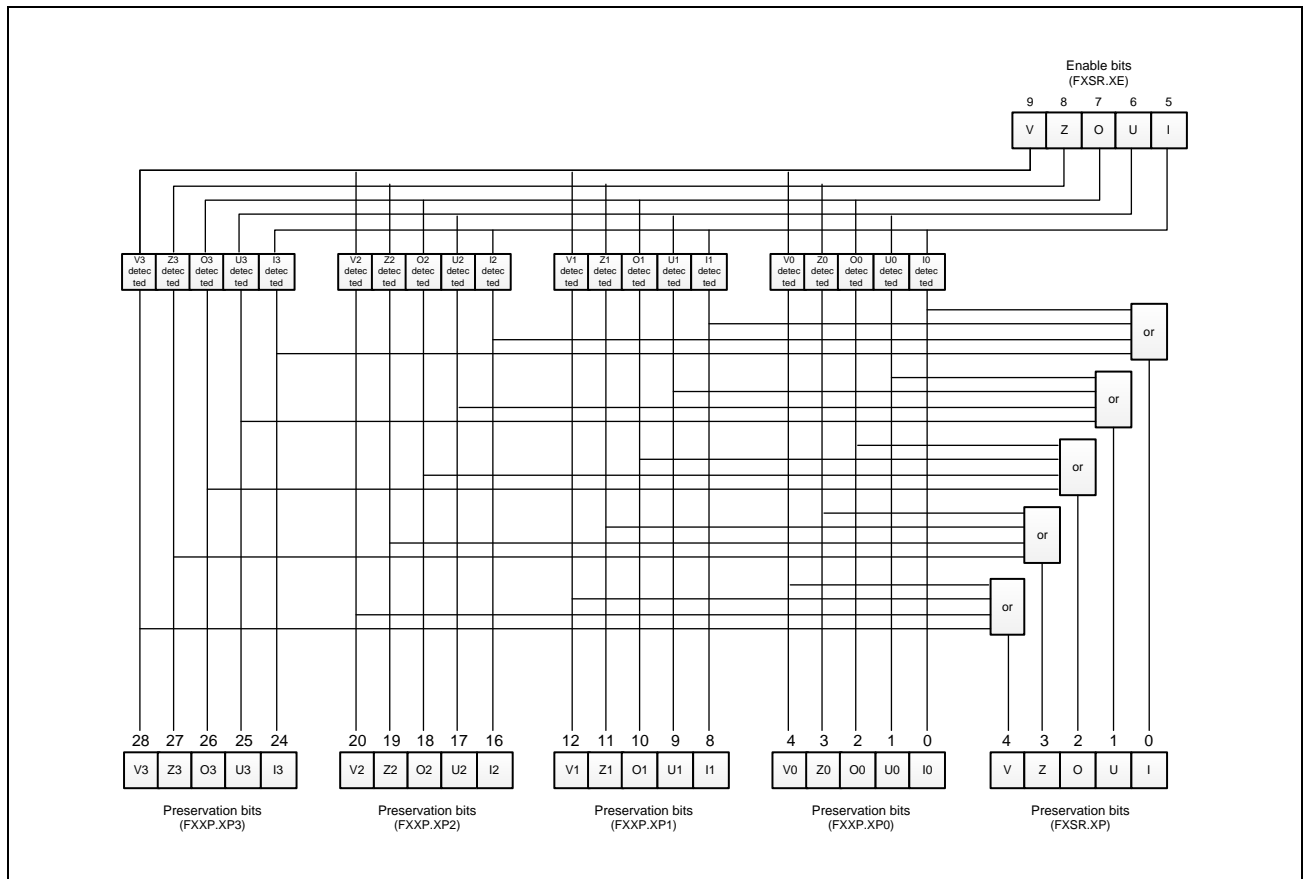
Enable bits
(FXSR.XE)

9 8 7 6 5

V Z O U I

V3 detected | Z3 detected | O3 detected | U3 detected | I3 detected

V2 detected | Z2 detected | O2 detected | U2 detected | I2 detected

V1 detected | Z1 detected | O1 detected | U1 detected | I1 detected

V0 detected | Z0 detected | O0 detected | U0 detected | I0 detected

or

or

or

or

or

28 27 26 25 24

V3 Z3 O3 U3 I3

Preservation bits
(FXXP.XP3)

20 19 18 17 16

V2 Z2 O2 U2 I2

Preservation bits
(FXXP.XP2)

12 11 10 9 8

V1 Z1 O1 U1 I1

Preservation bits
(FXXP.XP1)

4 3 2 1 0

V0 Z0 O0 U0 I0

Preservation bits
(FXXP.XP0)

4 3 2 1 0

V Z O U I

Preservation bits
(FXSR.XP)